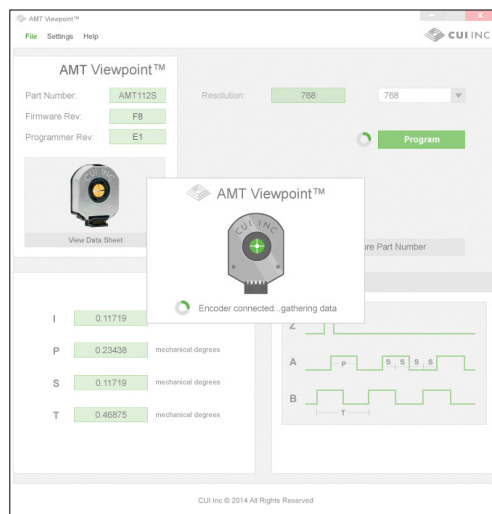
AMT Viewpoint™

File Settings Help

CUI INC

AMT Viewpoint™

Part Number: AMT112S

Firmware Rev: F8

Programmer Rev: E1

View Data Sheet

Resolution: 768

768

Program

AMT Viewpoint™

CUI INC

Encoder connected...gathering data

re Part Number

I 0.11719

P 0.23438 mechanical degrees

S 0.11719 mechanical degrees

T 0.46875 mechanical degrees

Z

A P S S S S

B T

CUI Inc © 2014 All Rights Reserved